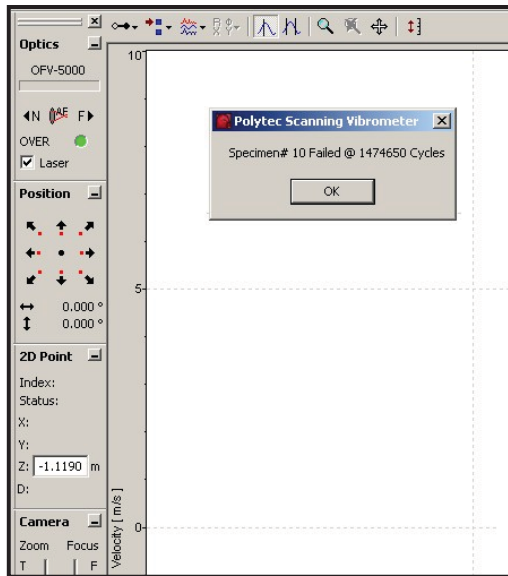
Optics

OFV-5000

N AF F

OVER

Laser

Position

0.000 °

0.000 °

2D Point

Index:

Status:

X:

Y:

Z: -1.1190 m

D:

Camera

Zoom Focus

T F

10

5

0

Velocity [ m/s ]

Polytec Scanning Vibrometer

Specimen# 10 Failed @ 1474650 Cycles

OK